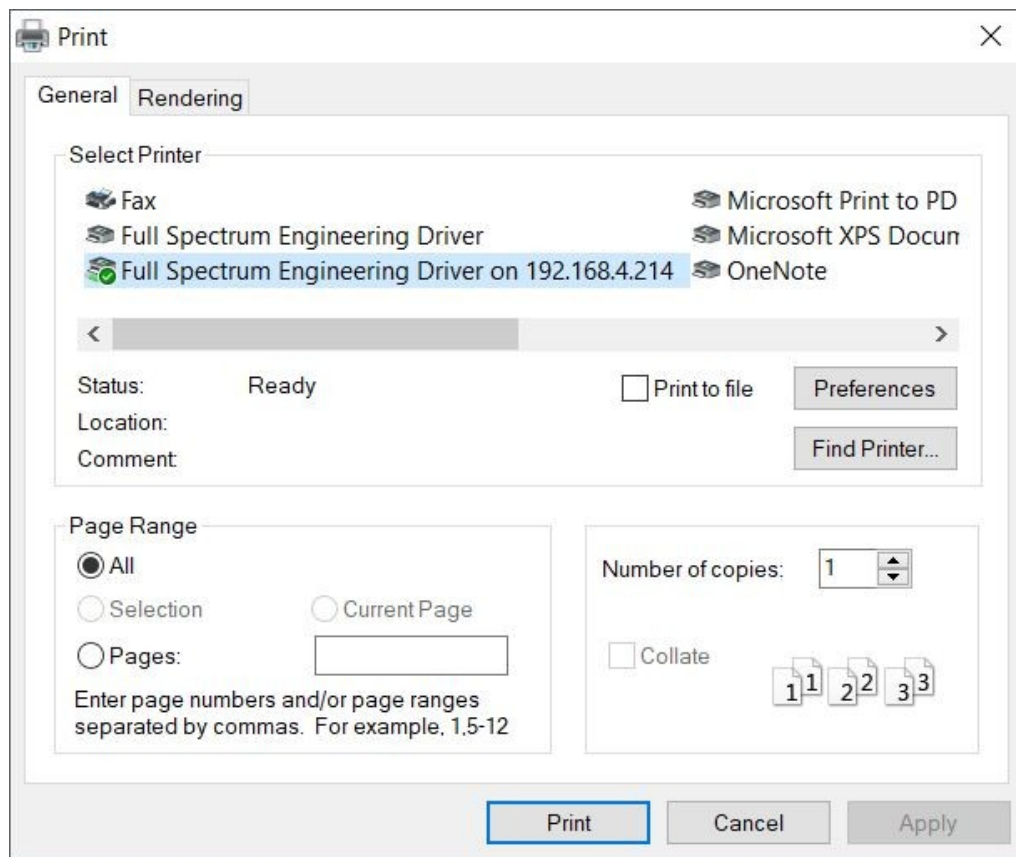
Print

General Rendering

Select Printer

Fax
Full Spectrum Engineering Driver
Full Spectrum Engineering Driver on 192.168.4.214

Microsoft Print to PD
Microsoft XPS Docun
OneNote

Status: Ready
Location:
Comment

Print to file

Preferences

Find Printer...

Page Range

All
Selection
Current Page
Pages:

Enter page numbers and/or page ranges separated by commas. For example, 1,5-12

Number of copies: 1

Collate

1 1 2 2 3 3

Print
Cancel
Apply